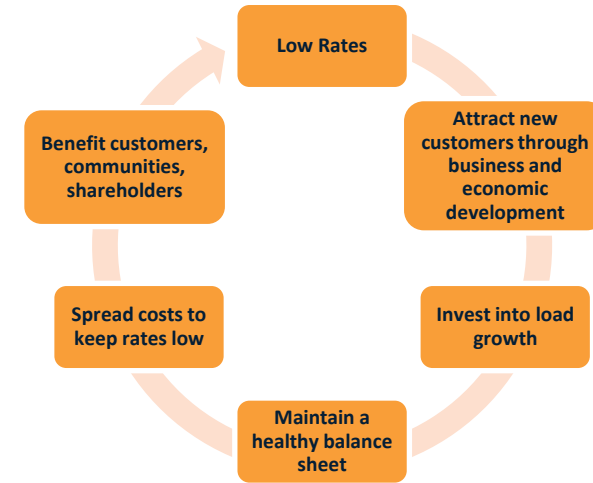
Low Rates

Attract new customers through business and economic development

Invest into load growth

Maintain a healthy balance sheet

Spread costs to keep rates low

Benefit customers, communities, shareholders